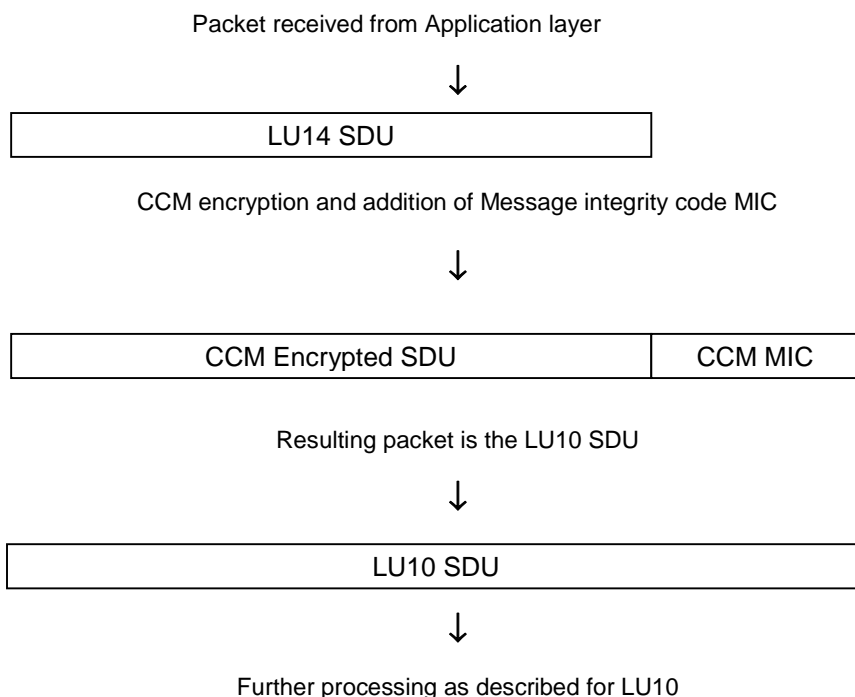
Packet received from Application layer

↓

LU14 SDU

CCM encryption and addition of Message integrity code MIC

↓

| CCM Encrypted SDU | CCM MIC |
|---|---|

Resulting packet is the LU10 SDU

↓

LU10 SDU

↓

Further processing as described for LU10